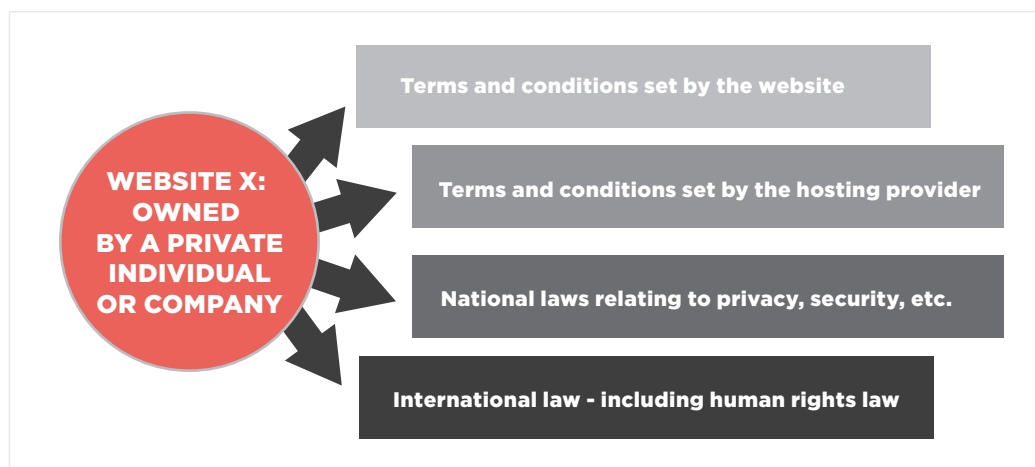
WEBSITE X: OWNED BY A PRIVATE INDIVIDUAL OR COMPANY

Terms and conditions set by the website

Terms and conditions set by the hosting provider

National laws relating to privacy, security, etc.

International law - including human rights law